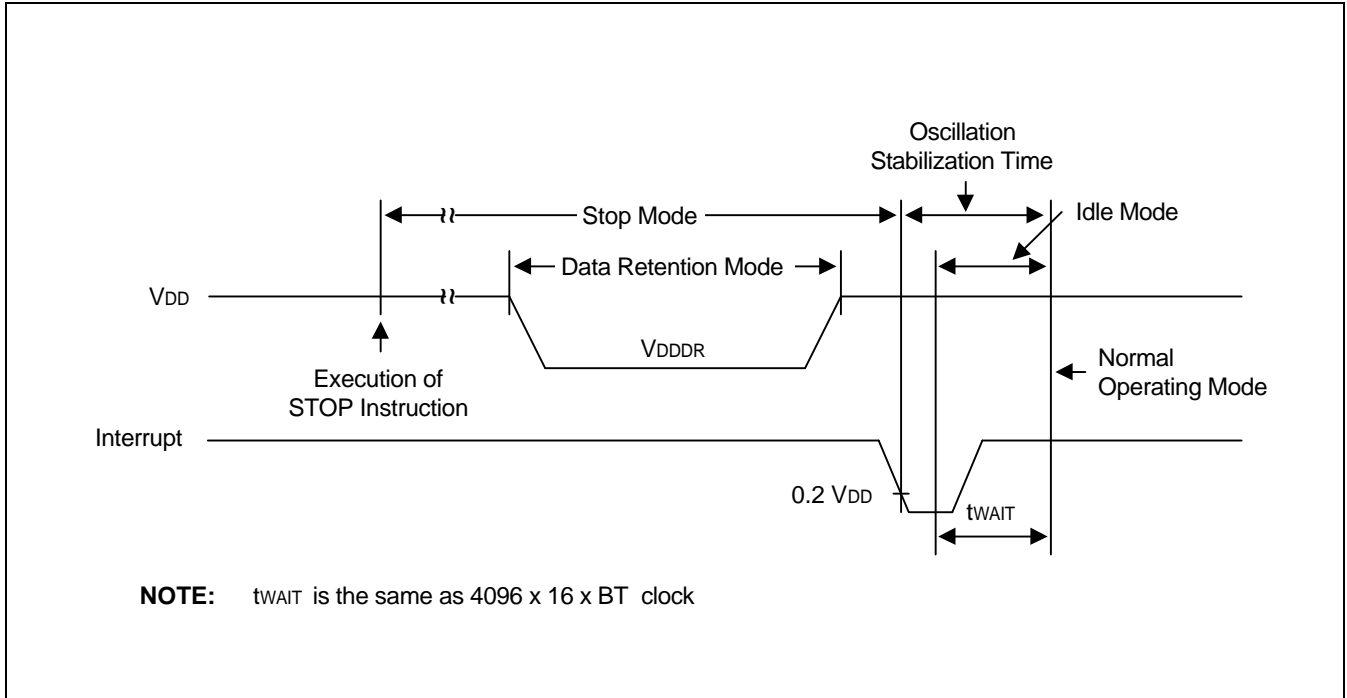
Oscillation Stabilization Time

Stop Mode

Idle Mode

Data Retention Mode

$V_{DD}$

$V_{DDDR}$

Execution of STOP Instruction

Normal Operating Mode

Interrupt

0.2 $V_{DD}$

$t_{WAIT}$

**NOTE:** $t_{WAIT}$ is the same as 4096 x 16 x BT clock